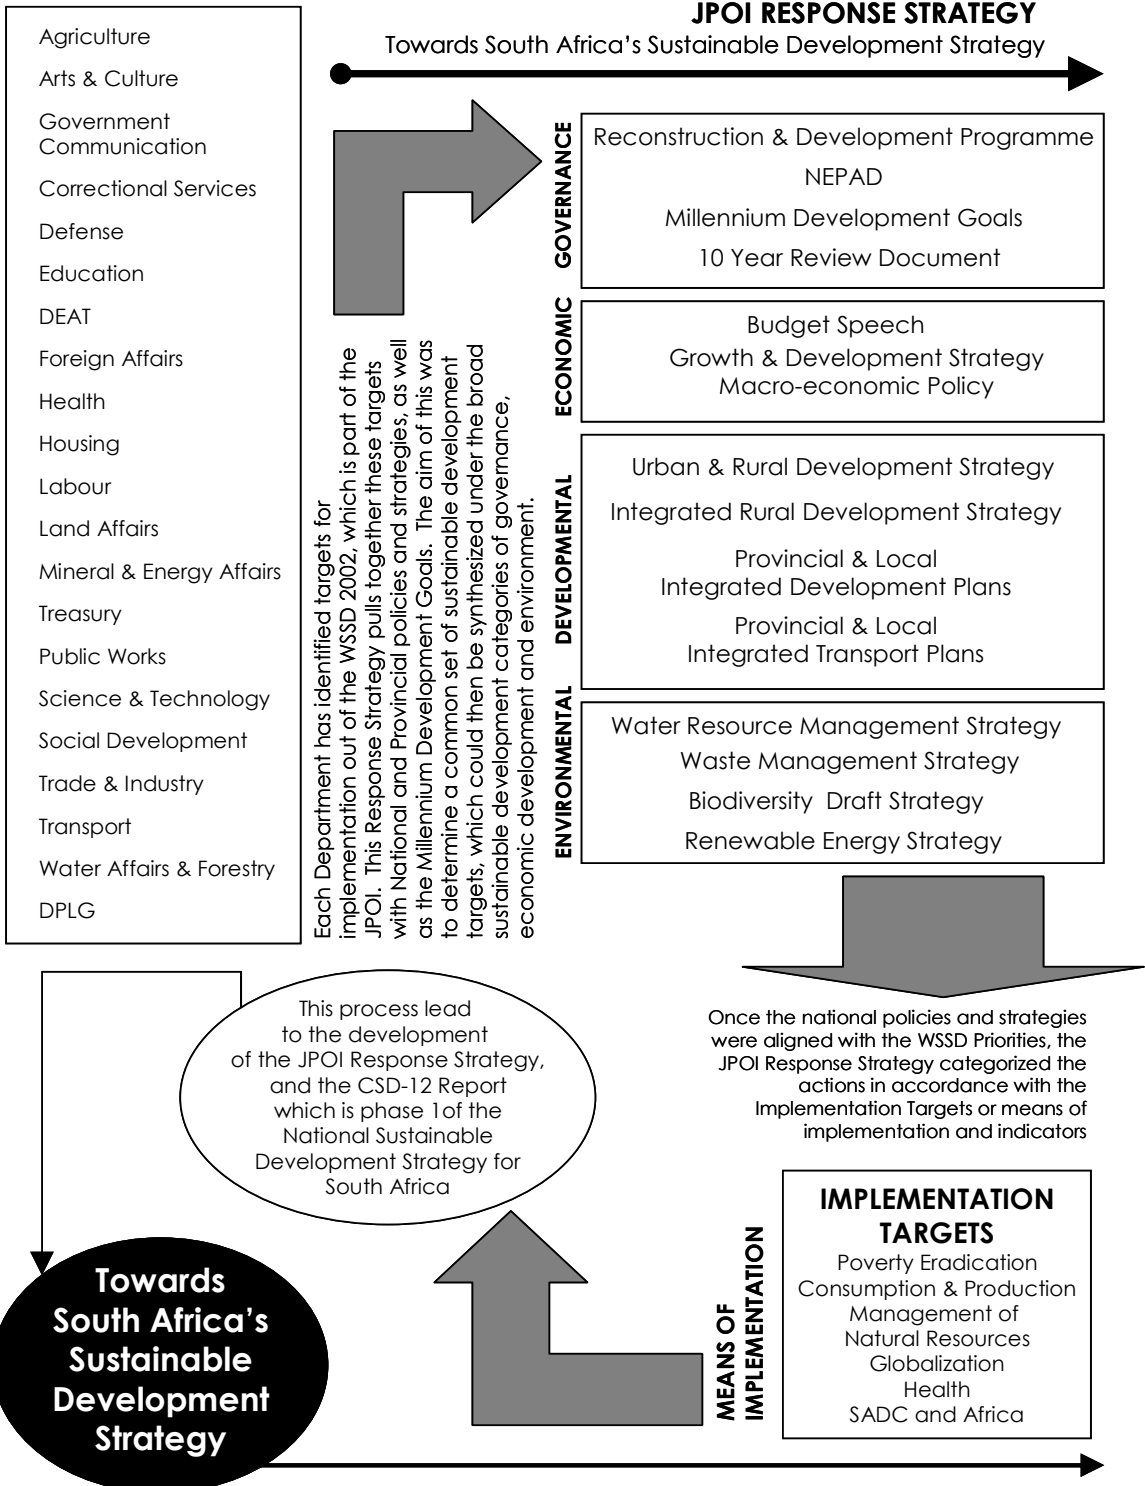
JPOI RESPONSE STRATEGY
Towards South Africa's Sustainable Development Strategy

Agriculture
Arts & Culture
Government Communication
Correctional Services
Defense
Education
DEAT
Foreign Affairs
Health
Housing
Labour
Land Affairs
Mineral & Energy Affairs
Treasury
Public Works
Science & Technology
Social Development
Trade & Industry
Transport
Water Affairs & Forestry
DPLG

Each Department has identified targets for implementation out of the WSSD 2002, which is part of the JPOI. This Response Strategy pulls together these targets with National and Provincial policies and strategies, as well as the Millennium Development Goals. The aim of this was to determine a common set of sustainable development targets, which could then be synthesized under the broad sustainable development categories of governance, economic development and environment.

GOVERNANCE
Reconstruction & Development Programme
NEPAD
Millennium Development Goals
10 Year Review Document

ECONOMIC
Budget Speech
Growth & Development Strategy
Macro-economic Policy

DEVELOPMENTAL
Urban & Rural Development Strategy
Integrated Rural Development Strategy
Provincial & Local Integrated Development Plans
Provincial & Local Integrated Transport Plans

ENVIRONMENTAL
Water Resource Management Strategy
Waste Management Strategy
Biodiversity Draft Strategy
Renewable Energy Strategy

Once the national policies and strategies were aligned with the WSSD Priorities, the JPOI Response Strategy categorized the actions in accordance with the Implementation Targets or means of implementation and indicators

This process lead to the development of the JPOI Response Strategy, and the CSD-12 Report which is phase 1of the National Sustainable Development Strategy for South Africa

MEANS OF IMPLEMENTATION

IMPLEMENTATION TARGETS
Poverty Eradication
Consumption & Production
Management of Natural Resources
Globalization
Health
SADC and Africa

Towards South Africa's Sustainable Development Strategy